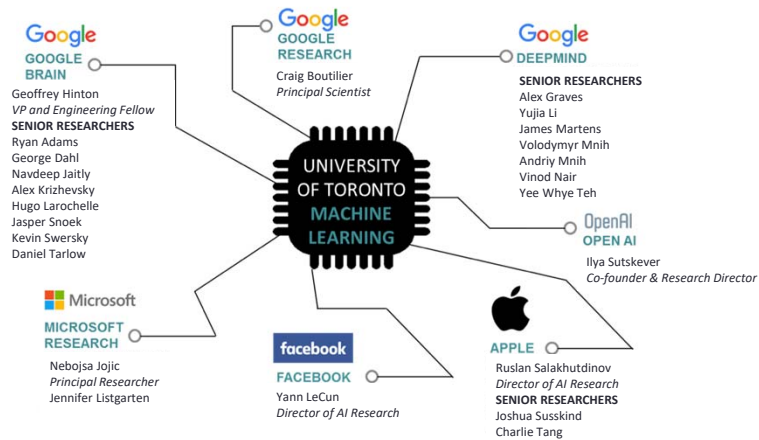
Google
GOOGLE BRAIN
Geoffrey Hinton
*VP and Engineering Fellow*
SENIOR RESEARCHERS
Ryan Adams
George Dahl
Navdeep Jaitly
Alex Krizhevsky
Hugo Larochelle
Jasper Snoek
Kevin Swersky
Daniel Tarlow

Google
GOOGLE RESEARCH
Craig Boutilier
*Principal Scientist*

Google
DEEPMIND
SENIOR RESEARCHERS
Alex Graves
Yujia Li
James Martens
Volodymyr Mnih
Andriy Mnih
Vinod Nair
Yee Whye Teh

UNIVERSITY OF TORONTO
MACHINE LEARNING

OpenAI
OPEN AI
Ilya Sutskever
*Co-founder & Research Director*

Microsoft
MICROSOFT RESEARCH
Nebojsa Jojic
*Principal Researcher*
Jennifer Listgarten

facebook
FACEBOOK
Yann LeCun
*Director of AI Research*

APPLE
Ruslan Salakhutdinov
*Director of AI Research*
SENIOR RESEARCHERS
Joshua Susskind
Charlie Tang